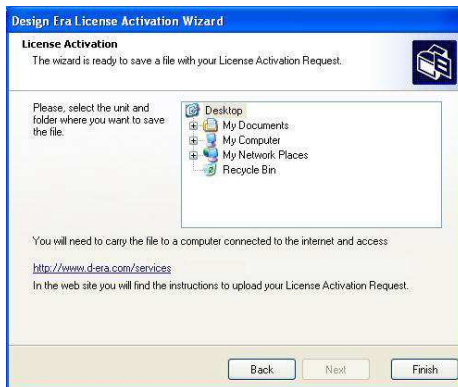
Design Era License Activation Wizard

License Activation

The wizard is ready to save a file with your License Activation Request.

Please, select the unit and folder where you want to save the file.

Desktop
My Documents
My Computer
My Network Places
Recycle Bin

You will need to carry the file to a computer connected to the internet and access

http://www.d-era.com/services

In the web site you will find the instructions to upload your License Activation Request.

Back Next Finish